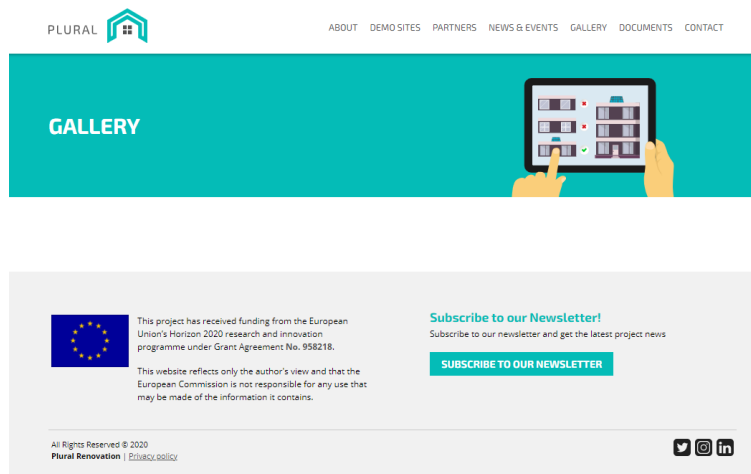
PLURAL

ABOUT DEMO SITES PARTNERS NEWS & EVENTS GALLERY DOCUMENTS CONTACT

GALLERY

This project has received funding from the European Union's Horizon 2020 research and innovation programme under Grant Agreement No. 958218.

This website reflects only the author's view and that the European Commission is not responsible for any use that may be made of the information it contains.

Subscribe to our Newsletter!

Subscribe to our newsletter and get the latest project news

SUBSCRIBE TO OUR NEWSLETTER

All Rights Reserved © 2020
Plural Renovation | Privacy policy